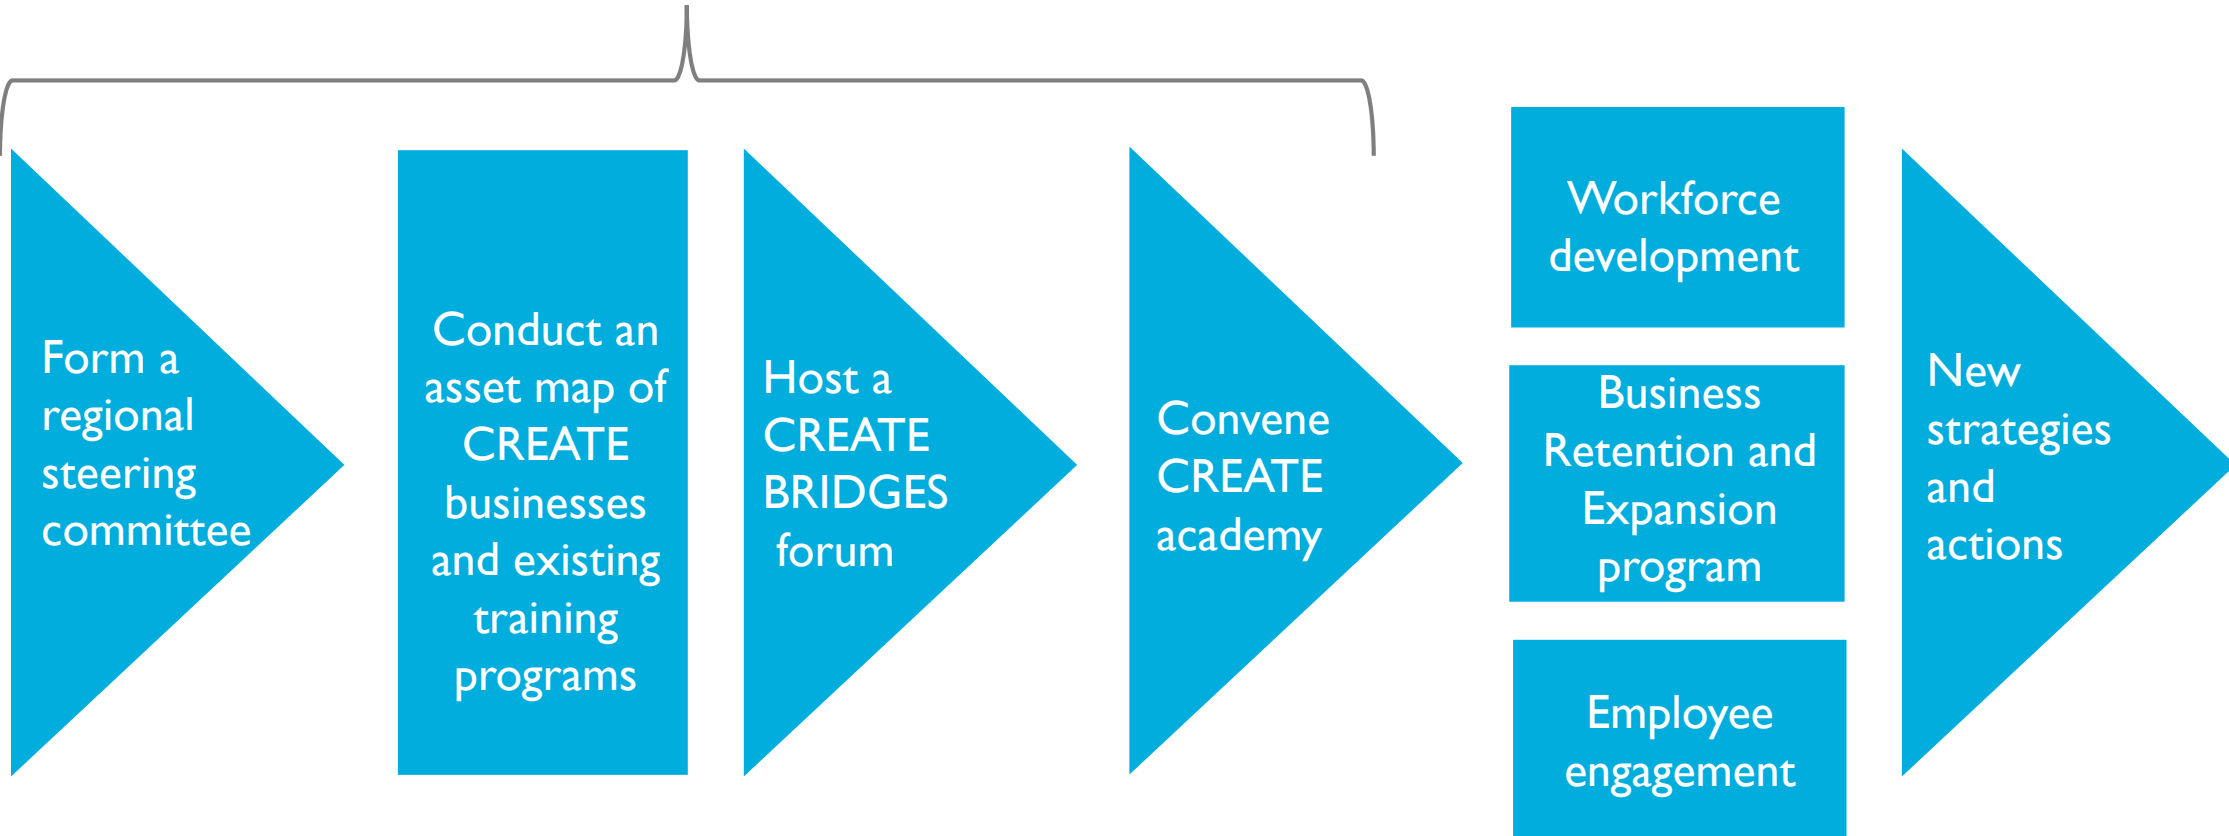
Form a regional steering committee

Conduct an asset map of CREATE businesses and existing training programs

Host a CREATE BRIDGES forum

Convene CREATE academy

Workforce development

Business Retention and Expansion program

Employee engagement

New strategies and actions